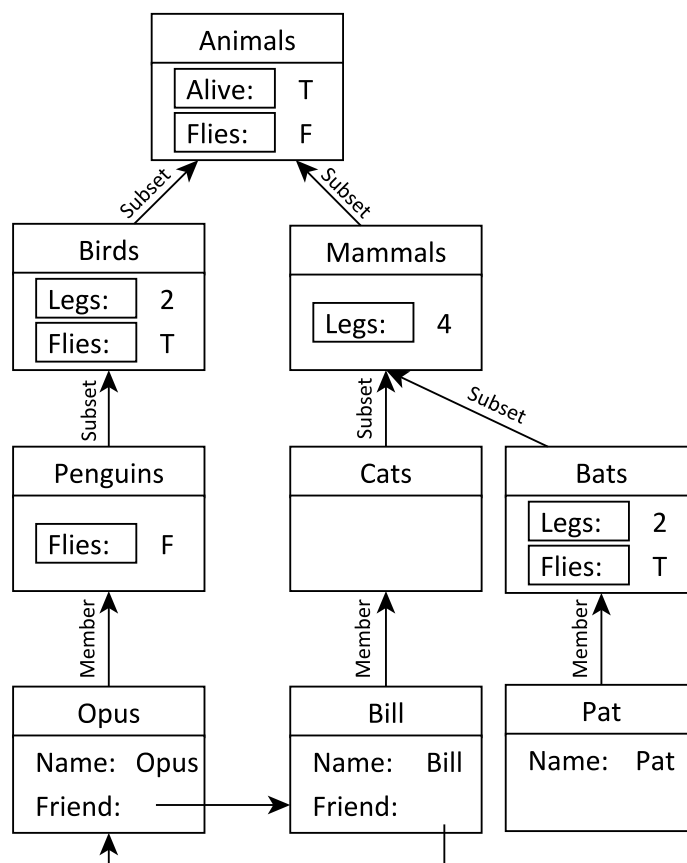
Animals
Alive: T
Flies: F

Subset
Subset

Birds
Legs: 2
Flies: T

Mammals
Legs: 4

Subset
Subset
Subset

Penguins
Flies: F

Cats

Bats
Legs: 2
Flies: T

Member
Member
Member

Opus
Name: Opus
Friend:

Bill
Name: Bill
Friend:

Pat
Name: Pat